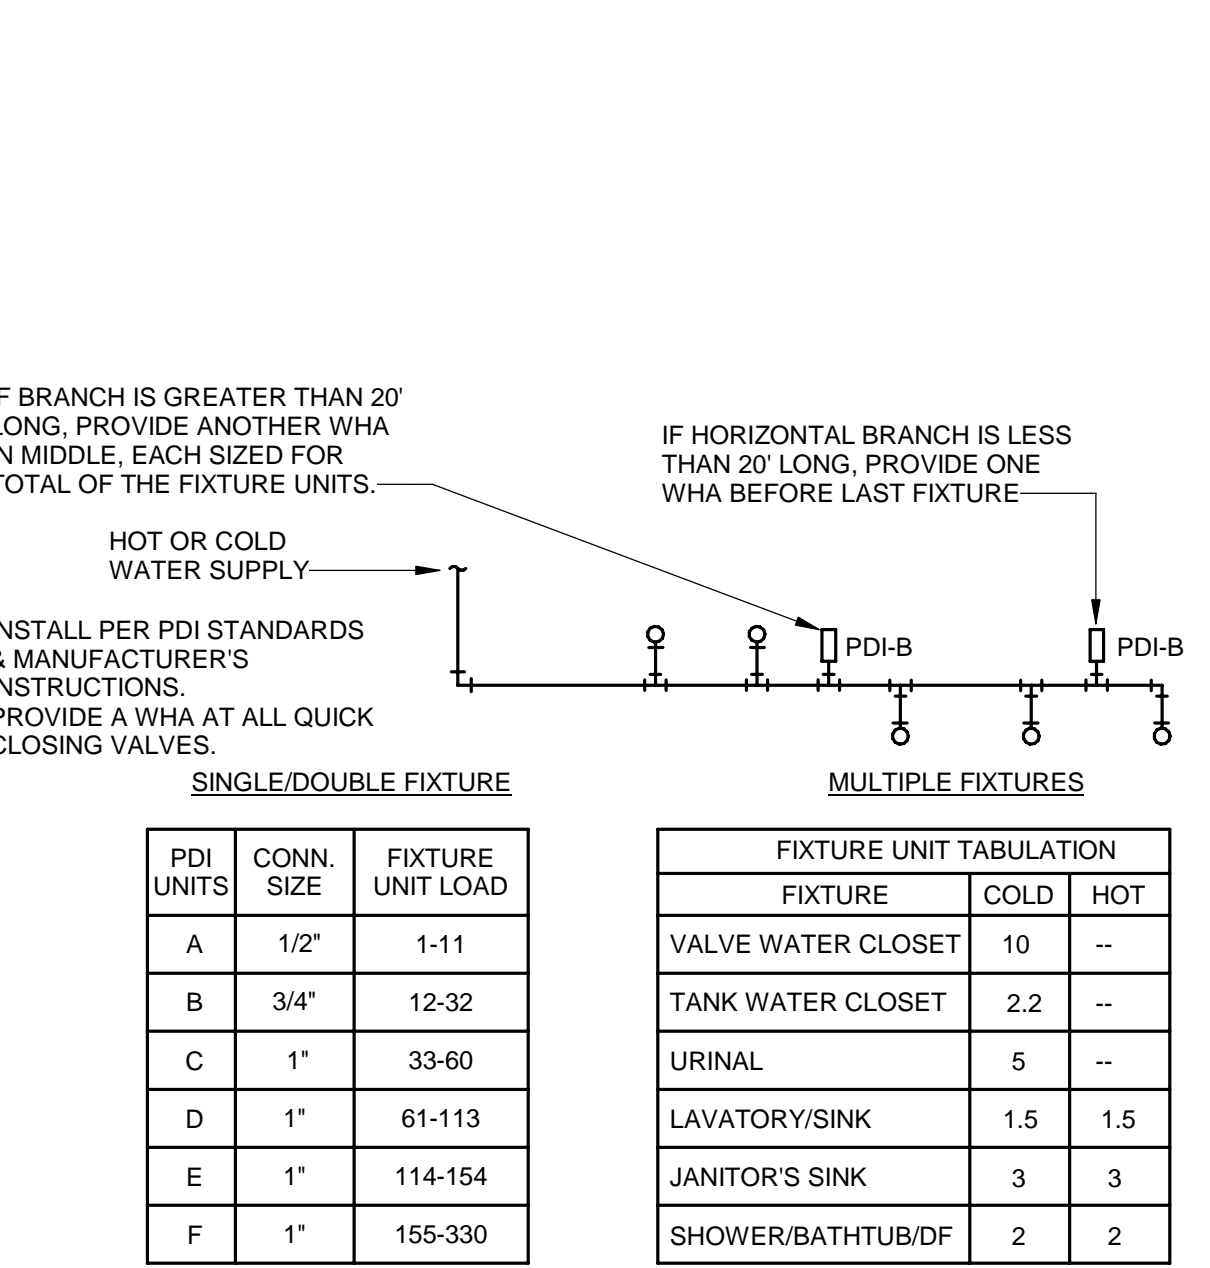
F BRANCH IS GREATER THAN 20' LONG, PROVIDE ANOTHER WHA N MIDDLE, EACH SIZED FOR TOTAL OF THE FIXTURE UNITS.

IF HORIZONTAL BRANCH IS LESS THAN 20' LONG, PROVIDE ONE WHA BEFORE LAST FIXTURE

HOT OR COLD WATER SUPPLY

NSTALL PER PDI STANDARDS & MANUFACTURER'S NSTRUCTIONS. PROVIDE A WHA AT ALL QUICK CLOSING VALVES.

PDI-B

PDI-B

SINGLE/DOUBLE FIXTURE

MULTIPLE FIXTURES

| PDI UNITS | CONN. SIZE | FIXTURE UNIT LOAD |
|---|---|---|
| A | 1/2" | 1-11 |
| B | 3/4" | 12-32 |
| C | 1" | 33-60 |
| D | 1" | 61-113 |
| E | 1" | 114-154 |
| F | 1" | 155-330 |

| FIXTURE UNIT TABULATION | | |
|---|---|---|
| FIXTURE | COLD | HOT |
| VALVE WATER CLOSET | 10 | -- |
| TANK WATER CLOSET | 2.2 | -- |
| URINAL | 5 | -- |
| LAVATORY/SINK | 1.5 | 1.5 |
| JANITOR'S SINK | 3 | 3 |
| SHOWER/BATHTUB/DF | 2 | 2 |